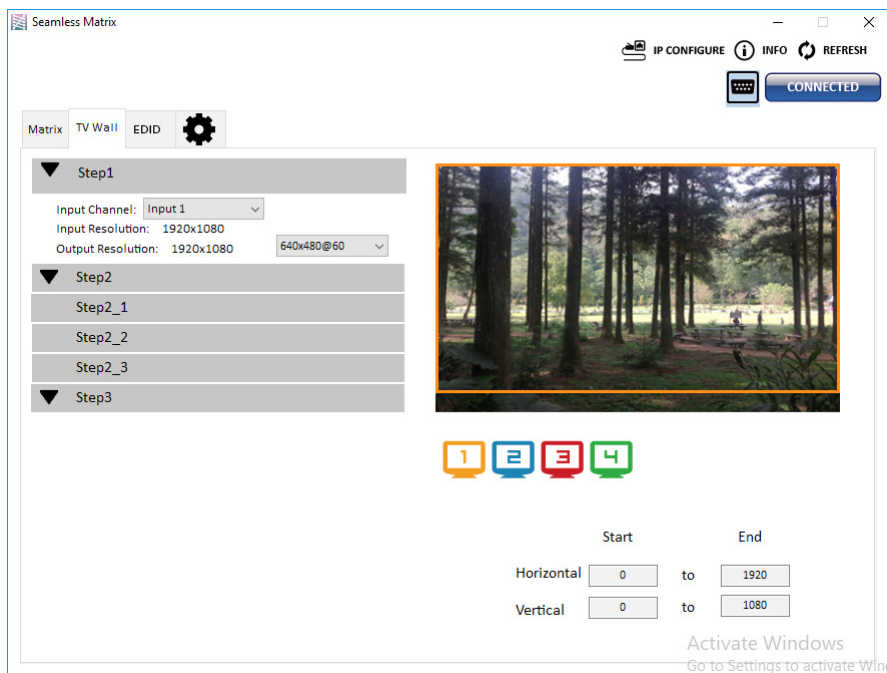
Seamless Matrix

IP CONFIGURE INFO REFRESH

CONNECTED

Matrix TV Wall EDID

Step1

Input Channel: Input 1
Input Resolution: 1920x1080
Output Resolution: 1920x1080 640x480@60

Step2

Step2_1

Step2_2

Step2_3

Step3

1 2 3 4

| | Start | | End |
|---|---|---|---|
| Horizontal | 0 | to | 1920 |
| Vertical | 0 | to | 1080 |

Activate Windows
Go to Settings to activate Win